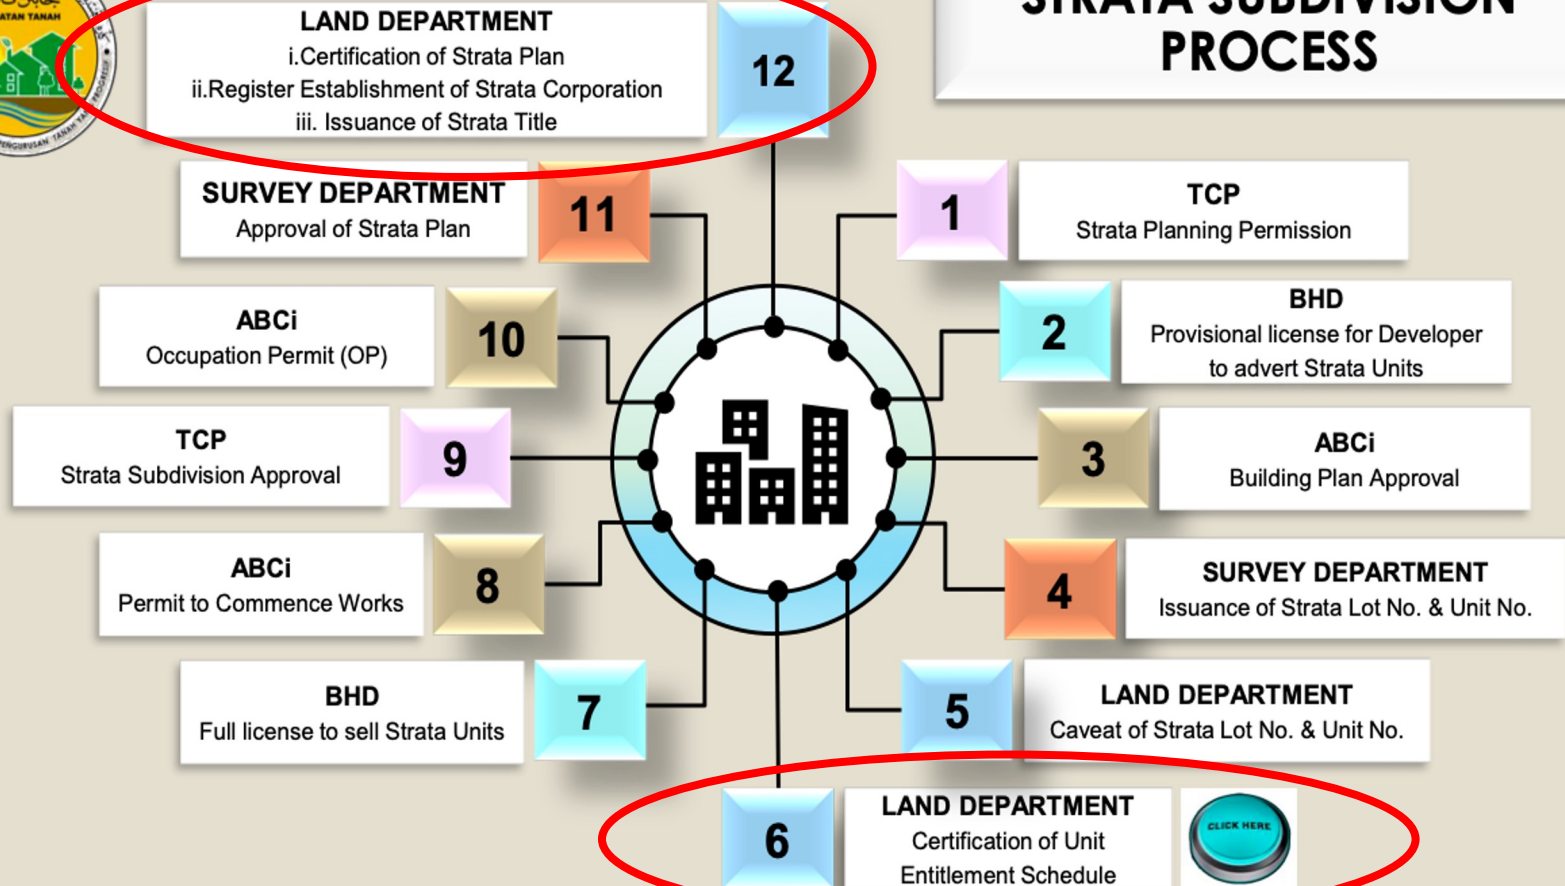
ATAN TANAH

PENGURUSAN TANAH

STRATA SUBDIVISION PROCESS

LAND DEPARTMENT
i.Certification of Strata Plan
ii.Register Establishment of Strata Corporation
iii. Issuance of Strata Title

12

SURVEY DEPARTMENT
Approval of Strata Plan

11

1

TCP
Strata Planning Permission

ABCi
Occupation Permit (OP)

10

2

BHD
Provisional license for Developer to advert Strata Units

TCP
Strata Subdivision Approval

9

3

ABCi
Building Plan Approval

ABCi
Permit to Commence Works

8

4

SURVEY DEPARTMENT
Issuance of Strata Lot No. & Unit No.

BHD
Full license to sell Strata Units

7

5

LAND DEPARTMENT
Caveat of Strata Lot No. & Unit No.

6

LAND DEPARTMENT
Certification of Unit Entitlement Schedule

CLICK HERE